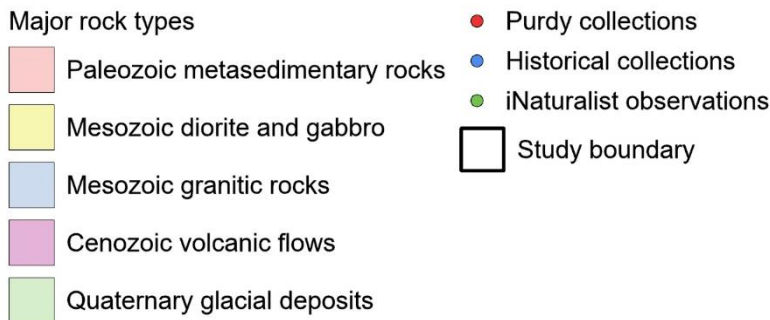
Major rock types

Paleozoic metasedimentary rocks

Mesozoic diorite and gabbro

Mesozoic granitic rocks

Cenozoic volcanic flows

Quaternary glacial deposits

Purdy collections

Historical collections

iNaturalist observations

Study boundary